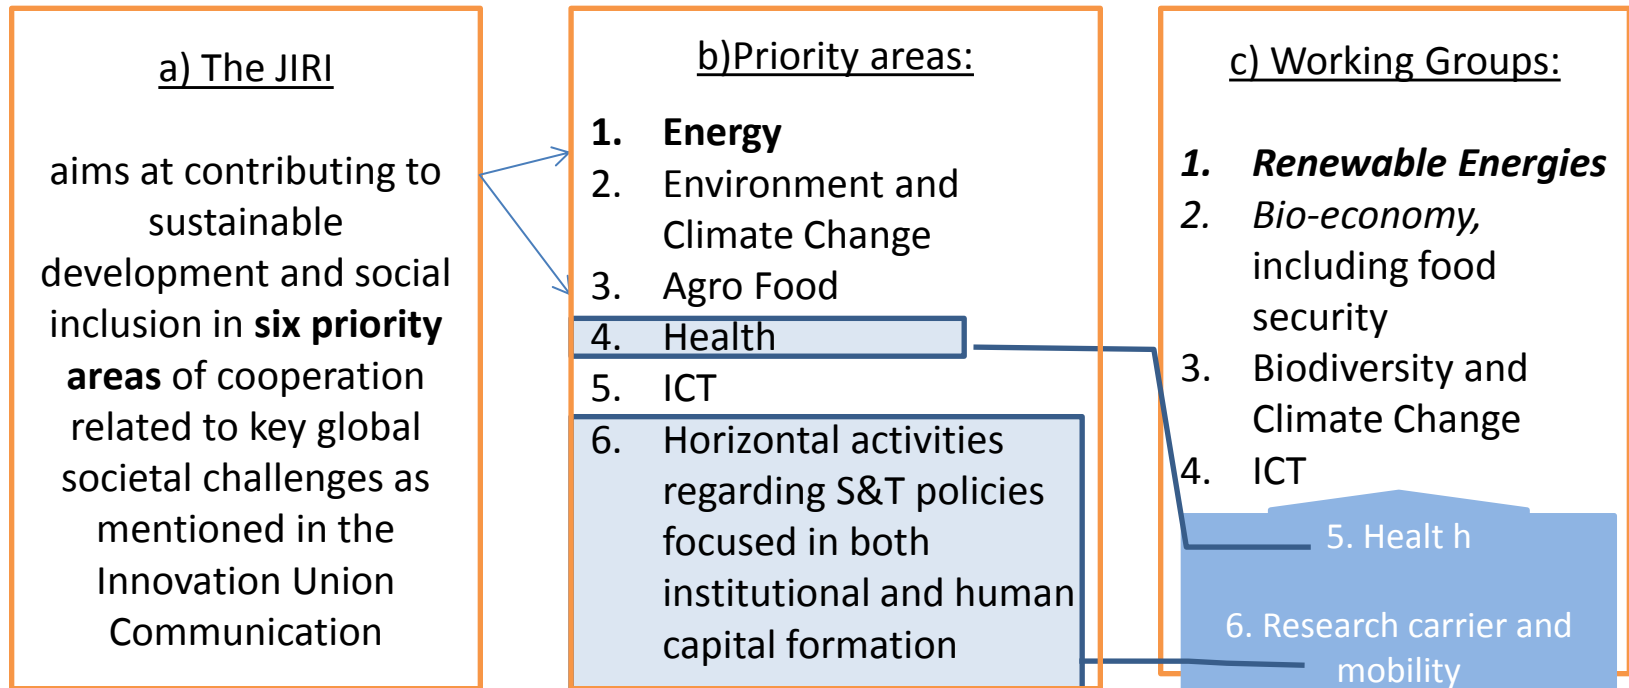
a) The JIRI

aims at contributing to sustainable development and social inclusion in **six priority areas** of cooperation related to key global societal challenges as mentioned in the Innovation Union Communication

b)Priority areas:

1. **Energy**
2. Environment and Climate Change
3. Agro Food
4. Health
5. ICT
6. Horizontal activities regarding S&T policies focused in both institutional and human capital formation

c) Working Groups:

1. ***Renewable Energies***
2. *Bio-economy,* including food security
3. Biodiversity and Climate Change
4. ICT

5. Healt h

6. Research carrier and mobility